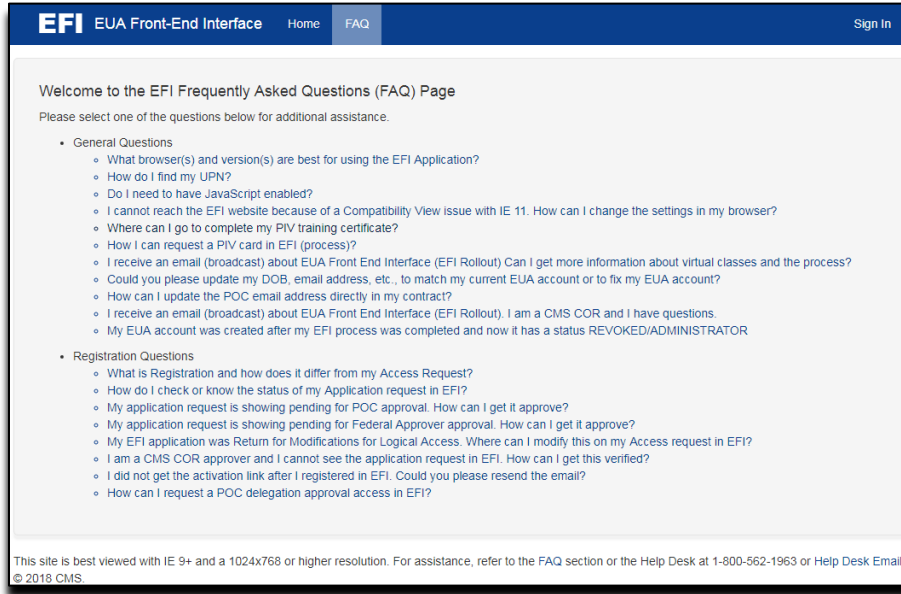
EFI EUA Front-End Interface Home FAQ Sign In

Welcome to the EFI Frequently Asked Questions (FAQ) Page

Please select one of the questions below for additional assistance.

- General Questions
  - What browser(s) and version(s) are best for using the EFI Application?
  - How do I find my UPN?
  - Do I need to have JavaScript enabled?
  - I cannot reach the EFI website because of a Compatibility View issue with IE 11. How can I change the settings in my browser?
  - Where can I go to complete my PIV training certificate?
  - How I can request a PIV card in EFI (process)?
  - I receive an email (broadcast) about EUA Front End Interface (EFI Rollout) Can I get more information about virtual classes and the process?
  - Could you please update my DOB, email address, etc., to match my current EUA account or to fix my EUA account?
  - How can I update the POC email address directly in my contract?
  - I receive an email (broadcast) about EUA Front End Interface (EFI Rollout). I am a CMS COR and I have questions.
  - My EUA account was created after my EFI process was completed and now it has a status REVOKED/ADMINISTRATOR
- Registration Questions
  - What is Registration and how does it differ from my Access Request?
  - How do I check or know the status of my Application request in EFI?
  - My application request is showing pending for POC approval. How can I get it approve?
  - My application request is showing pending for Federal Approver approval. How can I get it approve?
  - My EFI application was Return for Modifications for Logical Access. Where can I modify this on my Access request in EFI?
  - I am a CMS COR approver and I cannot see the application request in EFI. How can I get this verified?
  - I did not get the activation link after I registered in EFI. Could you please resend the email?
  - How can I request a POC delegation approval access in EFI?

This site is best viewed with IE 9+ and a 1024x768 or higher resolution. For assistance, refer to the FAQ section or the Help Desk at 1-800-562-1963 or Help Desk Email
© 2018 CMS.